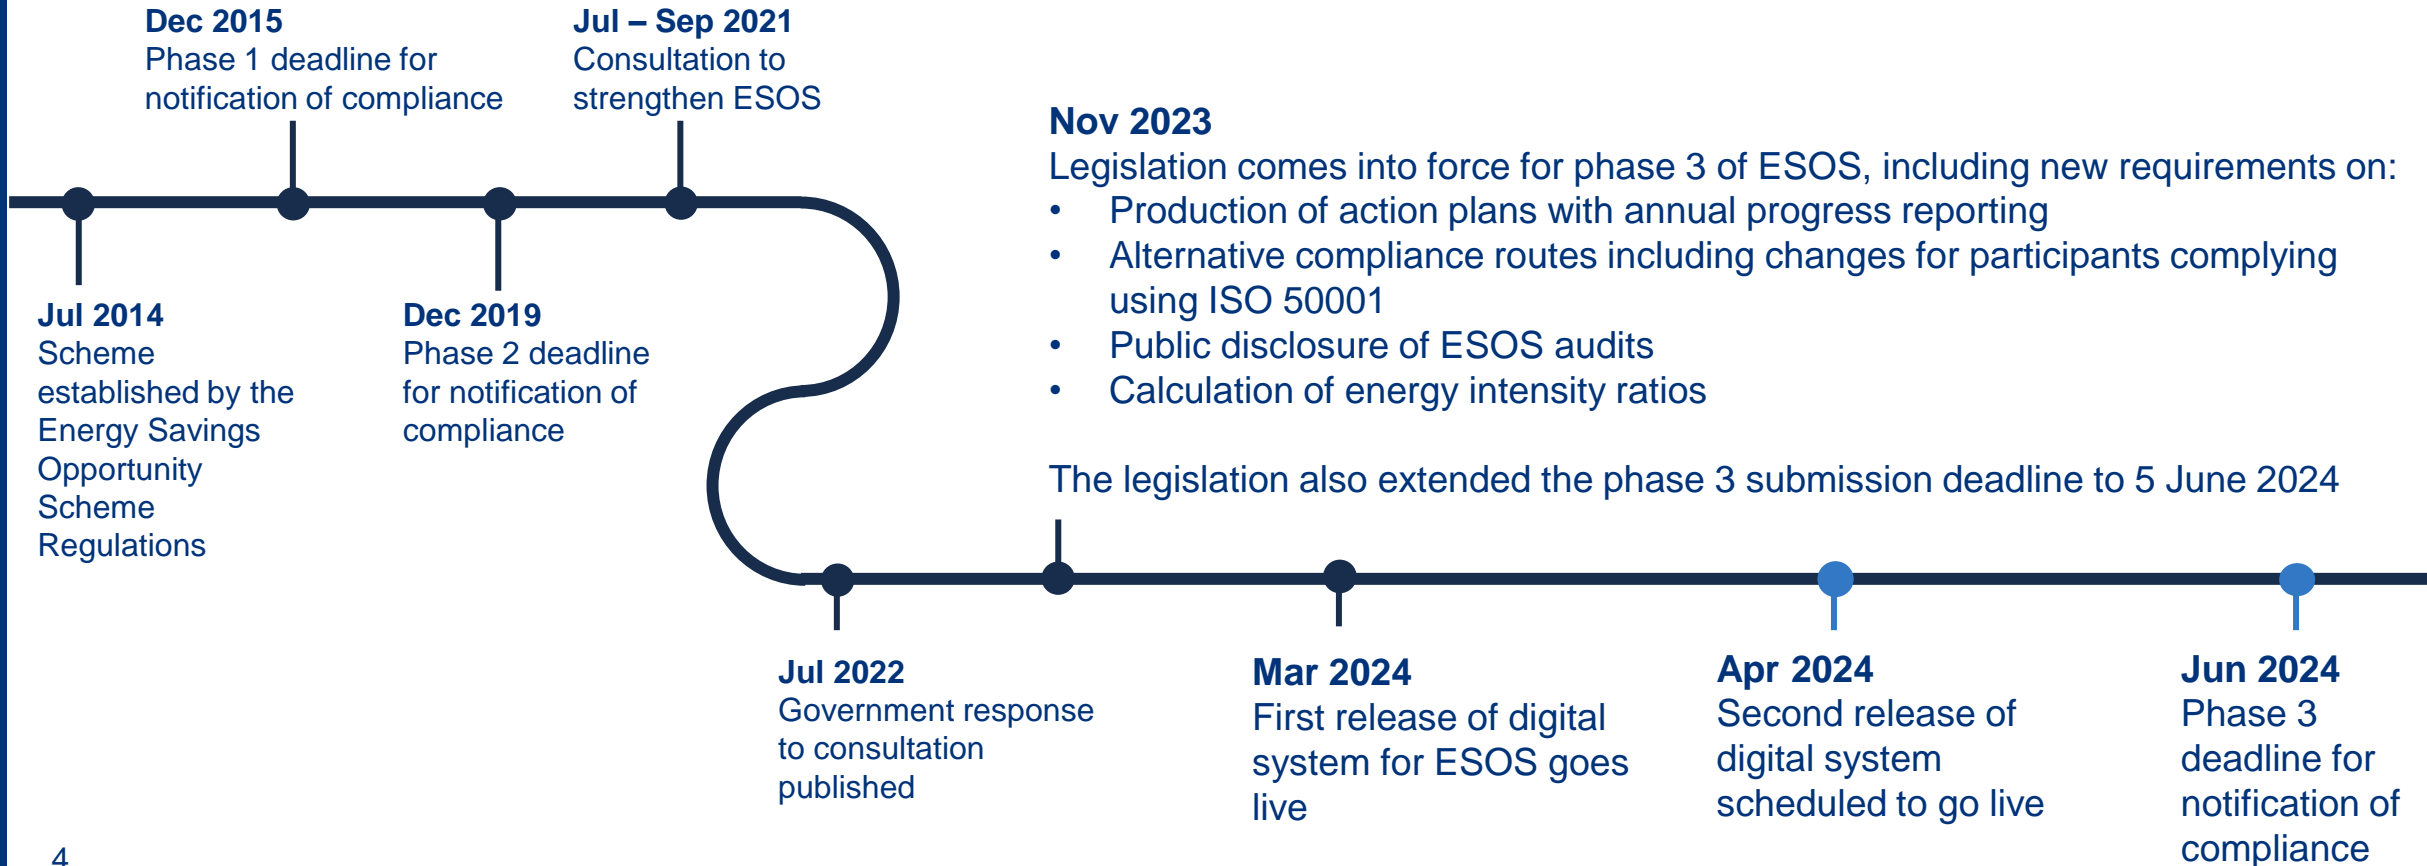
Dec 2015
Phase 1 deadline for notification of compliance

Jul – Sep 2021
Consultation to strengthen ESOS

Nov 2023
Legislation comes into force for phase 3 of ESOS, including new requirements on:
• Production of action plans with annual progress reporting
• Alternative compliance routes including changes for participants complying using ISO 50001
• Public disclosure of ESOS audits
• Calculation of energy intensity ratios

The legislation also extended the phase 3 submission deadline to 5 June 2024

Jul 2014
Scheme established by the Energy Savings Opportunity Scheme Regulations

Dec 2019
Phase 2 deadline for notification of compliance

Jul 2022
Government response to consultation published

Mar 2024
First release of digital system for ESOS goes live

Apr 2024
Second release of digital system scheduled to go live

Jun 2024
Phase 3 deadline for notification of compliance

4